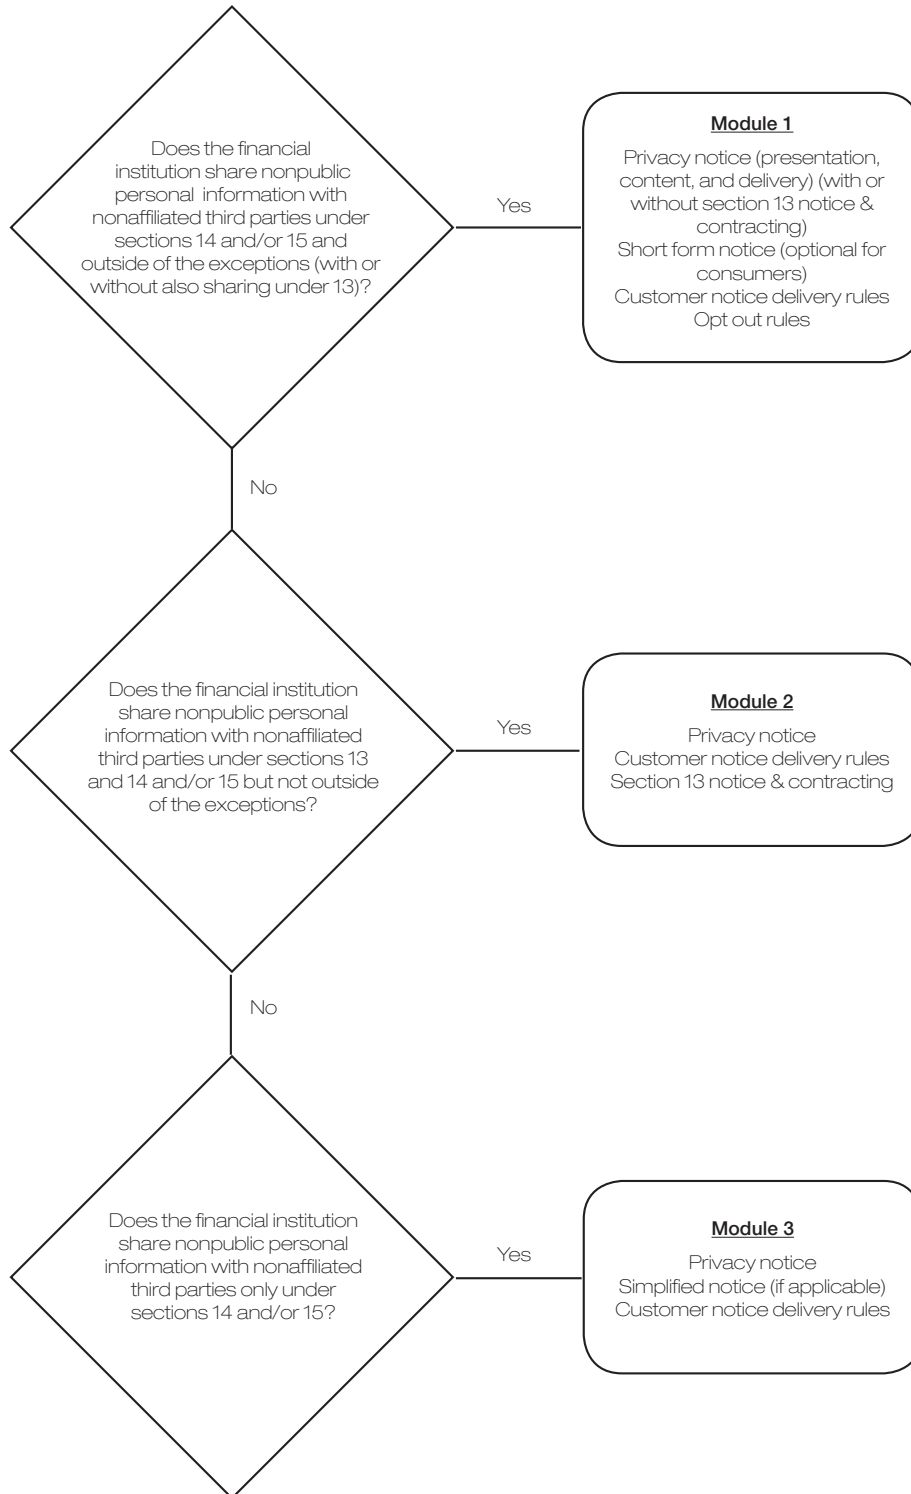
Does the financial institution share nonpublic personal information with nonaffiliated third parties under sections 14 and/or 15 and outside of the exceptions (with or without also sharing under 13)?

Yes

Module 1

Privacy notice (presentation, content, and delivery) (with or without section 13 notice & contracting)
Short form notice (optional for consumers)
Customer notice delivery rules
Opt out rules

No

Does the financial institution share nonpublic personal information with nonaffiliated third parties under sections 13 and 14 and/or 15 but not outside of the exceptions?

Yes

Module 2

Privacy notice
Customer notice delivery rules
Section 13 notice & contracting

No

Does the financial institution share nonpublic personal information with nonaffiliated third parties only under sections 14 and/or 15?

Yes

Module 3

Privacy notice
Simplified notice (if applicable)
Customer notice delivery rules